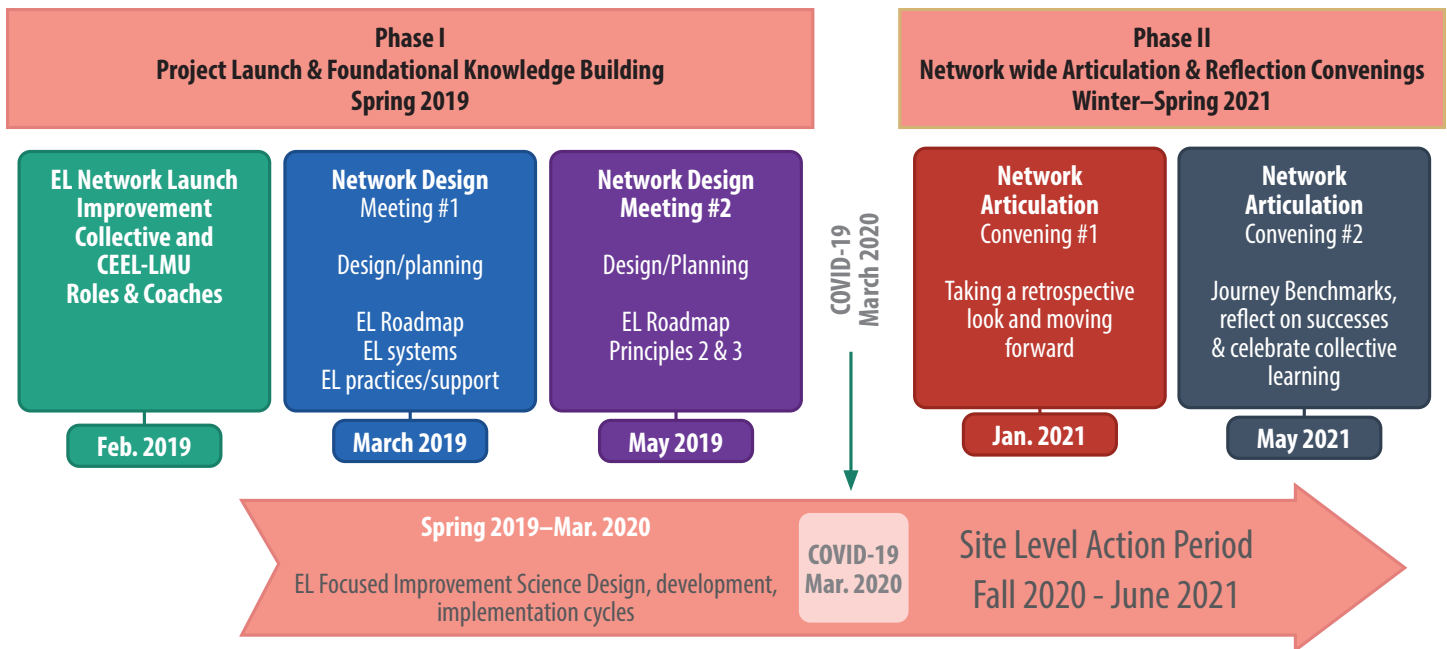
Phase I
Project Launch & Foundational Knowledge Building
Spring 2019

Phase II
Network wide Articulation & Reflection Convenings
Winter–Spring 2021

EL Network Launch Improvement Collective and CEEL-LMU Roles & Coaches

Feb. 2019

Network Design Meeting #1

Design/planning

EL Roadmap
EL systems
EL practices/support

March 2019

Network Design Meeting #2

Design/Planning

EL Roadmap
Principles 2 & 3

May 2019

COVID-19
March 2020

Network Articulation Convening #1

Taking a retrospective look and moving forward

Jan. 2021

Network Articulation Convening #2

Journey Benchmarks, reflect on successes & celebrate collective learning

May 2021

Spring 2019–Mar. 2020

EL Focused Improvement Science Design, development, implementation cycles

COVID-19
Mar. 2020

Site Level Action Period
Fall 2020 - June 2021